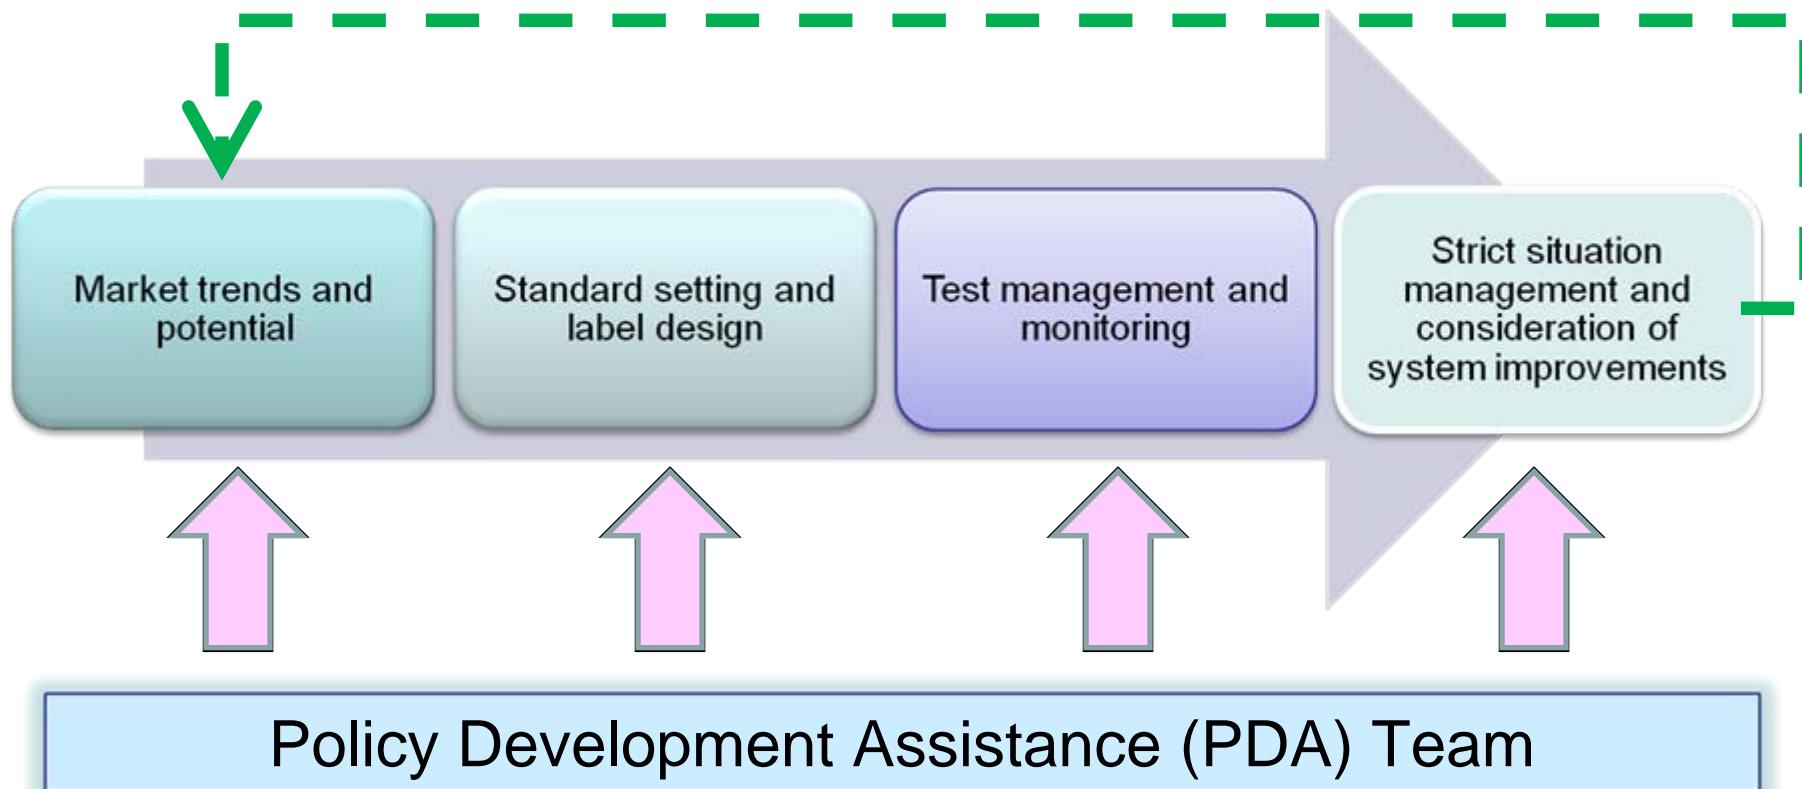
Market trends and potential

Standard setting and label design

Test management and monitoring

Strict situation management and consideration of system improvements

Policy Development Assistance (PDA) Team